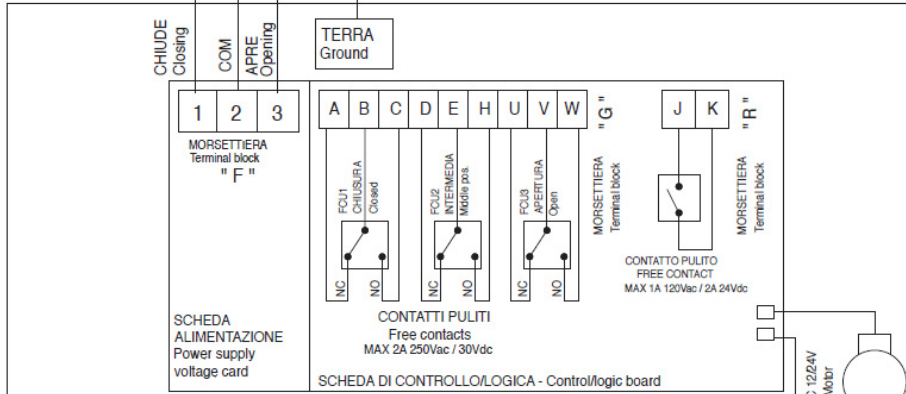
CHIUDE
Closing
COM
APRE
Opening

TERRA
Ground

| 1 | 2 | 3 |
|---|---|---|

MORSETTIERA
Terminal block
" F "

| A | B | C | D | E | H | U | V | W |
|---|---|---|---|---|---|---|---|---|

" G "

| J | K |
|---|---|

" R "

FCU1 CHIUSURA Closed
NC NO

FCU2 INTERMEDIA Middle pos.
NC NO

FCU3 APERTURA Open
NC NO

MORSETTIERA Terminal block

CONTATTO PULITO
FREE CONTACT
MAX 1A 120Vac / 2A 24Vdc

MORSETTIERA Terminal block

CONTATTI PULITI
Free contacts
MAX 2A 250Vac / 30Vdc

SCHEDA
ALIMENTAZIONE
Power supply
voltage card

SCHEDA DI CONTROLLO/LOGICA - Control/logic board

C 12/24V
Motor